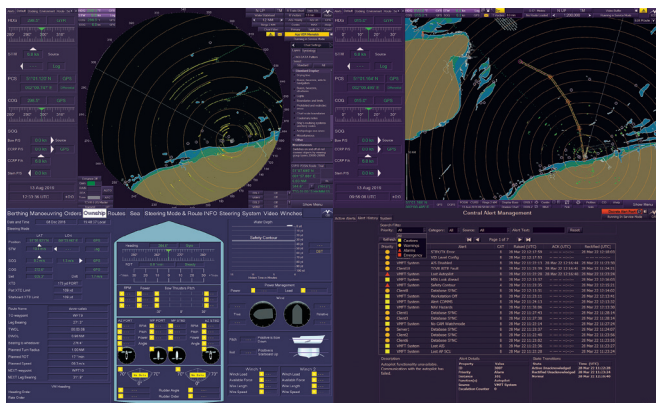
Berthing Manoeuvring Orders Ownship Routes Sea Steering Mode & Route INFO Steering System Video Winches

Central Alert Management

13 Aug 2018

13 Aug 2018

Safety Contour

Power Management

Heading

Description

Alert Details

State Transitions

Category

Source

Priority

Alert Text

Page 1 of 1

Cautions

Warnings

Alarms

Emergency